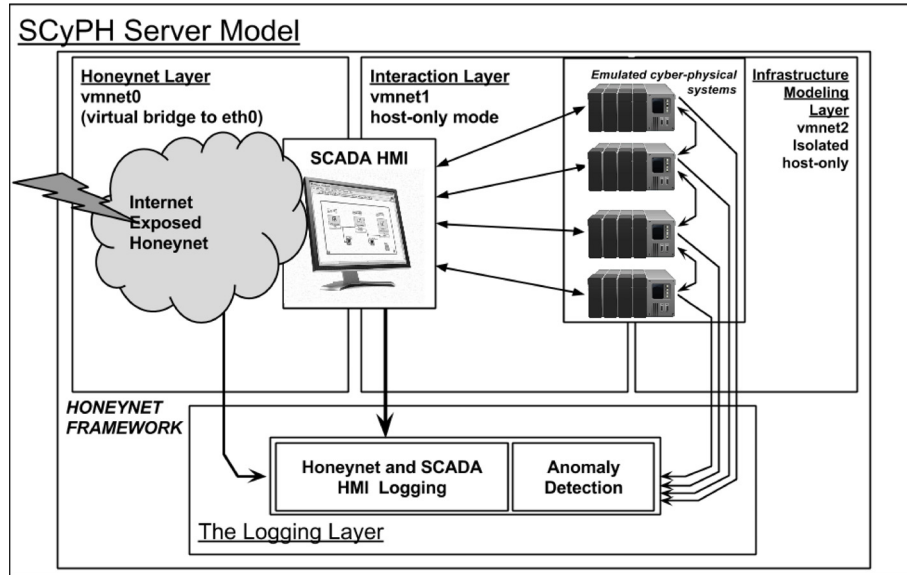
SCyPH Server Model

Honeynet Layer
vmnet0
(virtual bridge to eth0)

Internet Exposed Honeynet

Interaction Layer
vmnet1
host-only mode

SCADA HMI

Emulated cyber-physical systems

Infrastructure Modeling Layer
vmnet2
Isolated host-only

HONEYNET FRAMEWORK

Honeynet and SCADA HMI Logging

Anomaly Detection

The Logging Layer